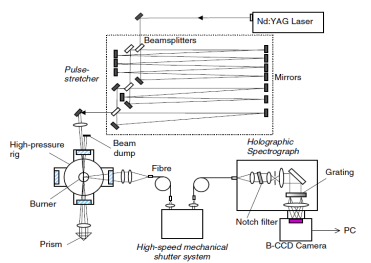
Nd:YAG Laser

Beamsplitters

Pulse-stretcher

Mirrors

Beam dump

High-pressure rig

Fibre

Holographic Spectrograph

Grating

Burner

Notch filter

PC

Prism

High-speed mechanical shutter system

B-CCD Camera